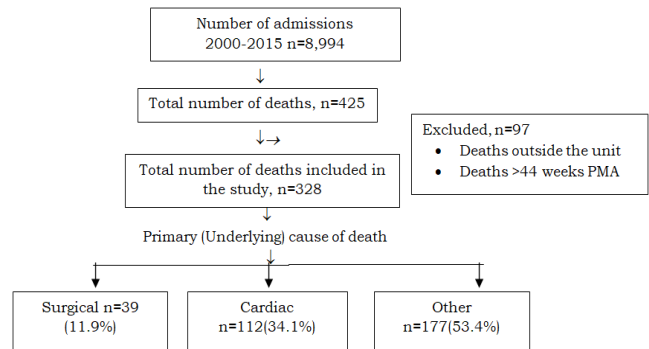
Number of admissions 2000-2015 n=8,994

Total number of deaths, n=425

Excluded, n=97

- Deaths outside the unit
- Deaths >44 weeks PMA

Total number of deaths included in the study, n=328

Primary (Underlying) cause of death

Surgical n=39 (11.9%)

Cardiac n=112(34.1%)

Other n=177(53.4%)